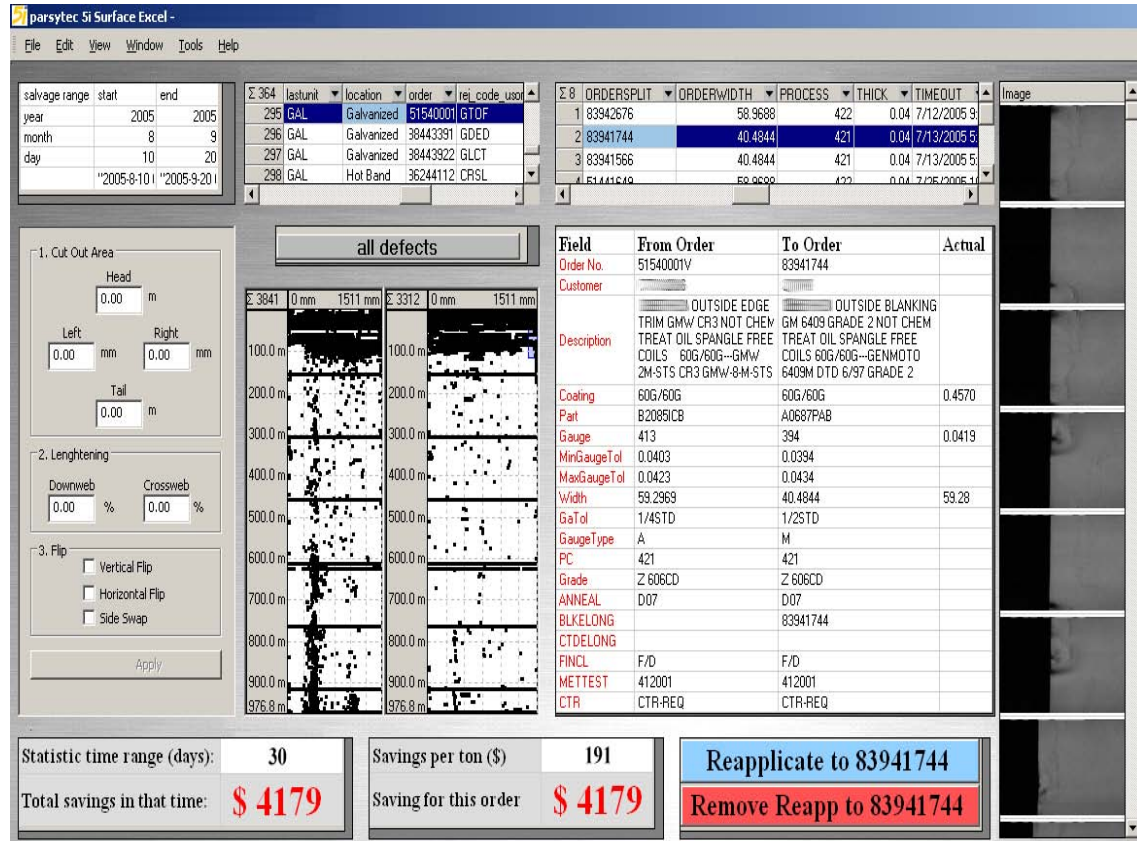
parsytec 5i Surface Excel -

File Edit View Window Tools Help

| salvage range | start | end |
|---|---|---|
| year | 2005 | 2005 |
| month | 8 | 9 |
| day | 10 | 20 |
| | "2005-8-10 | "2005-9-20 |

| Σ 364 | lastunit | location | order | rej_code_usor |
|---|---|---|---|---|
| 295 | GAL | Galvanized | 51540001 | GTOF |
| 296 | GAL | Galvanized | 38443391 | GDED |
| 297 | GAL | Galvanized | 38443922 | GLCT |
| 298 | GAL | Hot Band | 36244112 | CRSL |

| Σ 8 | ORDERSPLIT | ORDERWIDTH | PROCESS | THICK | TIMEOUT |
|---|---|---|---|---|---|
| 1 | 83942676 | 58.9688 | 422 | 0.04 | 7/12/2005 9: |
| 2 | 83941744 | 40.4844 | 421 | 0.04 | 7/13/2005 5: |
| 3 | 83941566 | 40.4844 | 421 | 0.04 | 7/13/2005 5: |
| 4 | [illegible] | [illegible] | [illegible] | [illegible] | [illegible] |

Image

1. Cut Out Area
Head
0.00 m
Left
0.00 mm
Right
0.00 mm
Tail
0.00 m

2. Lenghtening
Downweb
0.00 %
Crossweb
0.00 %

3. Flip
Vertical Flip
Horizontal Flip
Side Swap

Apply

all defects

Σ 3841 0 mm 1511 mm
100.0 m
200.0 m
300.0 m
400.0 m
500.0 m
600.0 m
700.0 m
800.0 m
900.0 m
976.8 m

Σ 3312 0 mm 1511 mm
100.0 m
200.0 m
300.0 m
400.0 m
500.0 m
600.0 m
700.0 m
800.0 m
900.0 m
976.8 m

| Field | From Order | To Order | Actual |
|---|---|---|---|
| Order No. | 51540001V | 83941744 | |
| Customer | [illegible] | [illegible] | |
| Description | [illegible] OUTSIDE EDGE TRIM GMW CR3 NOT CHEM TREAT OIL SPANGLE FREE COILS 60G/60G---GMW 2M-STS CR3 GMW-8-M-STS | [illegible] OUTSIDE BLANKING GM 6409 GRADE 2 NOT CHEM TREAT OIL SPANGLE FREE COILS 60G/60G---GENMOTO 6409M DTD 6/97 GRADE 2 | |
| Coating | 60G/60G | 60G/60G | 0.4570 |
| Part | B2085ICB | A0687PAB | |
| Gauge | 413 | 394 | 0.0419 |
| MinGaugeTol | 0.0403 | 0.0394 | |
| MaxGaugeTol | 0.0423 | 0.0434 | |
| Width | 59.2969 | 40.4844 | 59.28 |
| GaTol | 1/4STD | 1/2STD | |
| GaugeType | A | M | |
| PC | 421 | 421 | |
| Grade | Z 606CD | Z 606CD | |
| ANNEAL | D07 | D07 | |
| BLKELONG | | 83941744 | |
| CTDELONG | | | |
| FINCL | F/D | F/D | |
| METTEST | 412001 | 412001 | |
| CTR | CTR-REQ | CTR-REQ | |

Statistic time range (days): 30
Total savings in that time: $ 4179

Savings per ton ($) 191
Saving for this order $ 4179

Reapplicate to 83941744
Remove Reapp to 83941744